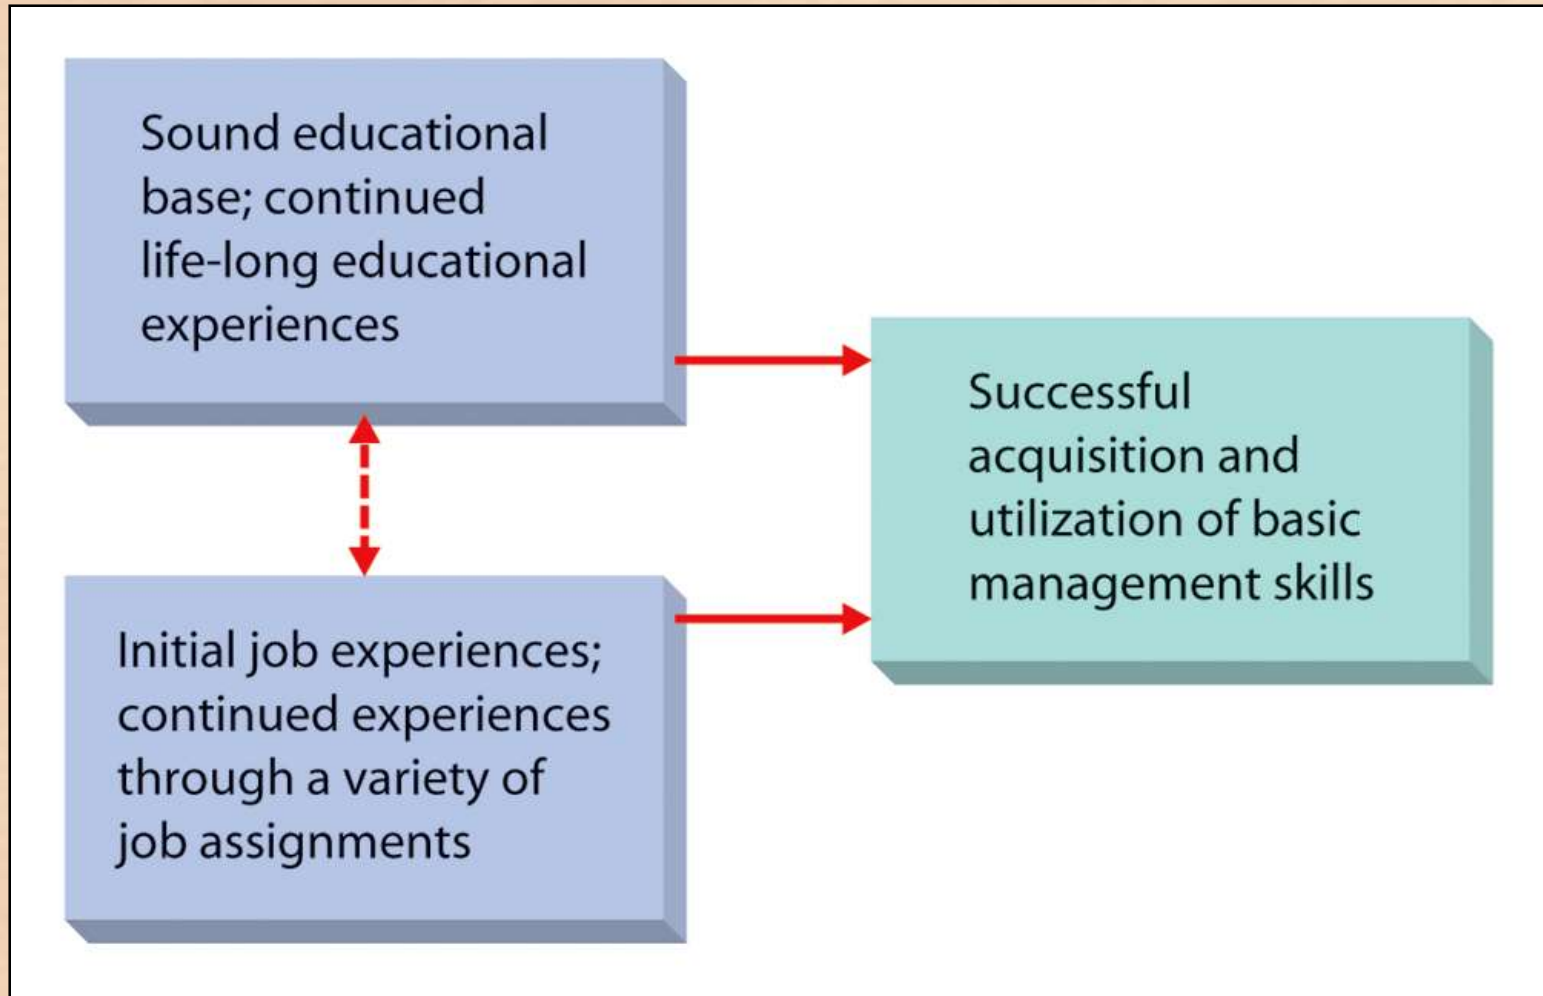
Sound educational base; continued life-long educational experiences

Successful acquisition and utilization of basic management skills

Initial job experiences; continued experiences through a variety of job assignments